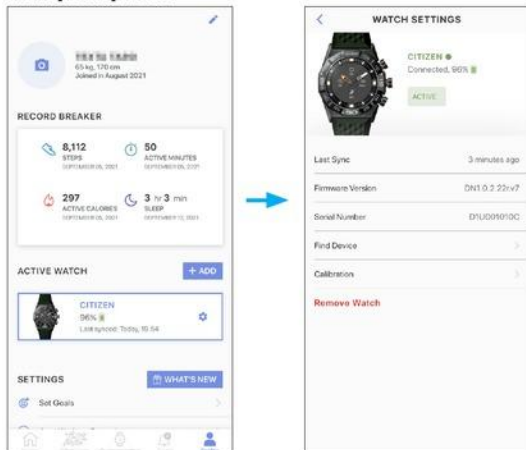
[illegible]
65 kg, 170 cm
Joined in August 2021

RECORD BREAKER

8,112
STEPS
SEPTEMBER 05, 2021

50
ACTIVE MINUTES
SEPTEMBER 05, 2021

297
ACTIVE CALORIES
SEPTEMBER 05, 2021

3 hr 3 min
SLEEP
SEPTEMBER 12, 2021

ACTIVE WATCH
+ ADD

CITIZEN
96%
Last synced: Today, 16:54

SETTINGS
WHAT'S NEW

Set Goals

WATCH SETTINGS

CITIZEN
Connected, 96%
ACTIVE

Last Sync
3 minutes ago

Firmware Version
DN1.0.2.22rv7

Serial Number
D1UD01010C

Find Device

Calibration

Remove Watch